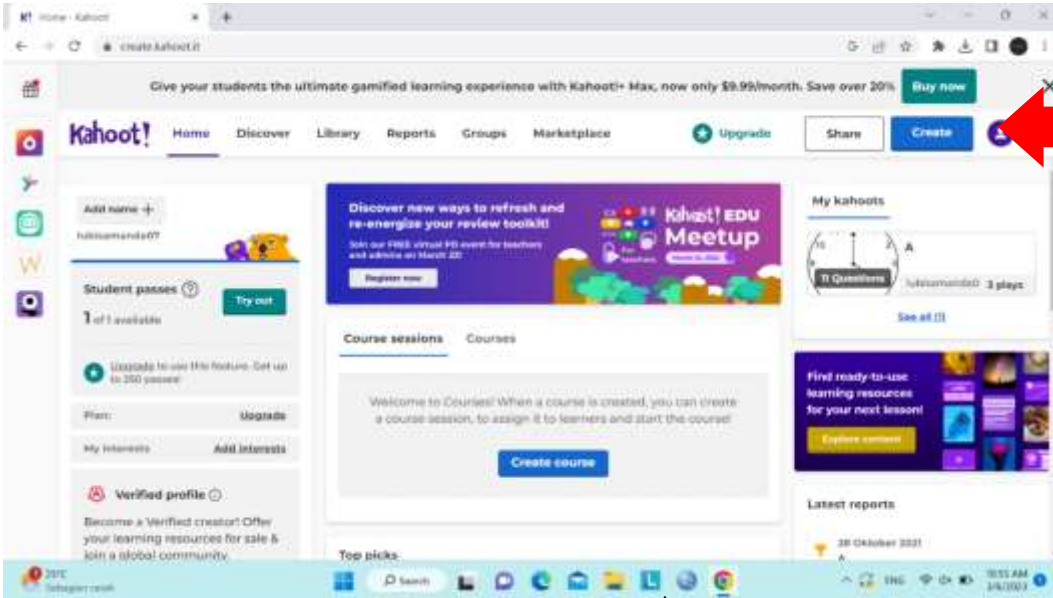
Home - Kahoot

create.kahoot.it

Give your students the ultimate gamified learning experience with Kahoot!+ Max, now only $9.99/month. Save over 20% Buy now

Kahoot! Home Discover Library Reports Groups Marketplace Upgrade Share Create

Add name +
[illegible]

Student passes
Try out
1 of 1 available

Upgrade to use this feature. Get up to 250 passes!

Plan: Upgrade

My interests Add interests

Verified profile
Become a Verified creator! Offer your learning resources for sale & join a global community.

Discover new ways to refresh and re-energize your review toolkit!
Join our FREE virtual PD event for teachers and admins on March 22!
Register now

Kahoot! EDU Meetup

Course sessions Courses

Welcome to Courses! When a course is created, you can create a course session, to assign it to learners and start the course!

Create course

Top picks

My kahoots
A
11 Questions
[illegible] 3 plays
See all (1)

Find ready-to-use learning resources for your next lesson!
Explore content

Latest reports
28 Oktober 2021
A

29°C
Sebagian cerah

Search

ENG
10:55 AM
3/6/2023